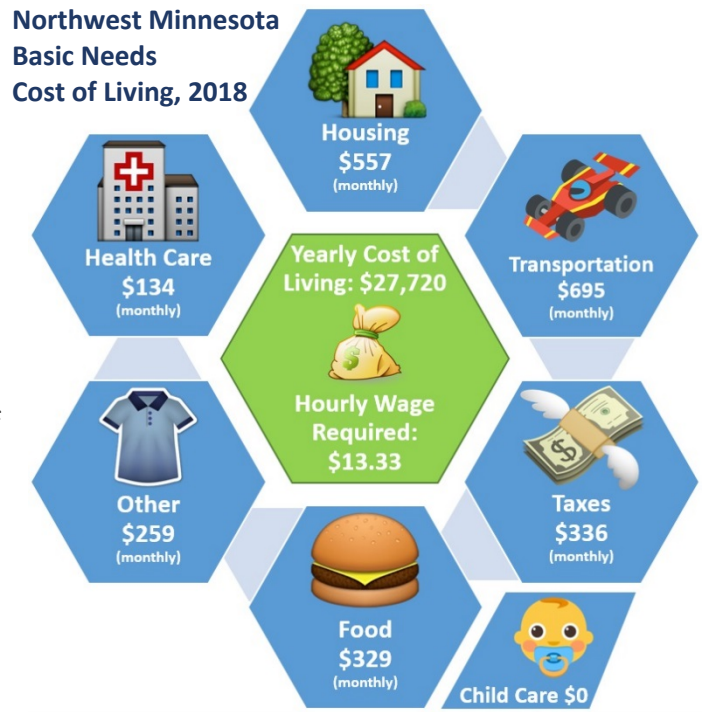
Northwest Minnesota
Basic Needs
Cost of Living, 2018

Housing
$557
(monthly)

Health Care
$134
(monthly)

Yearly Cost of Living: $27,720

Hourly Wage Required: $13.33

Transportation
$695
(monthly)

Other
$259
(monthly)

Taxes
$336
(monthly)

Food
$329
(monthly)

Child Care $0